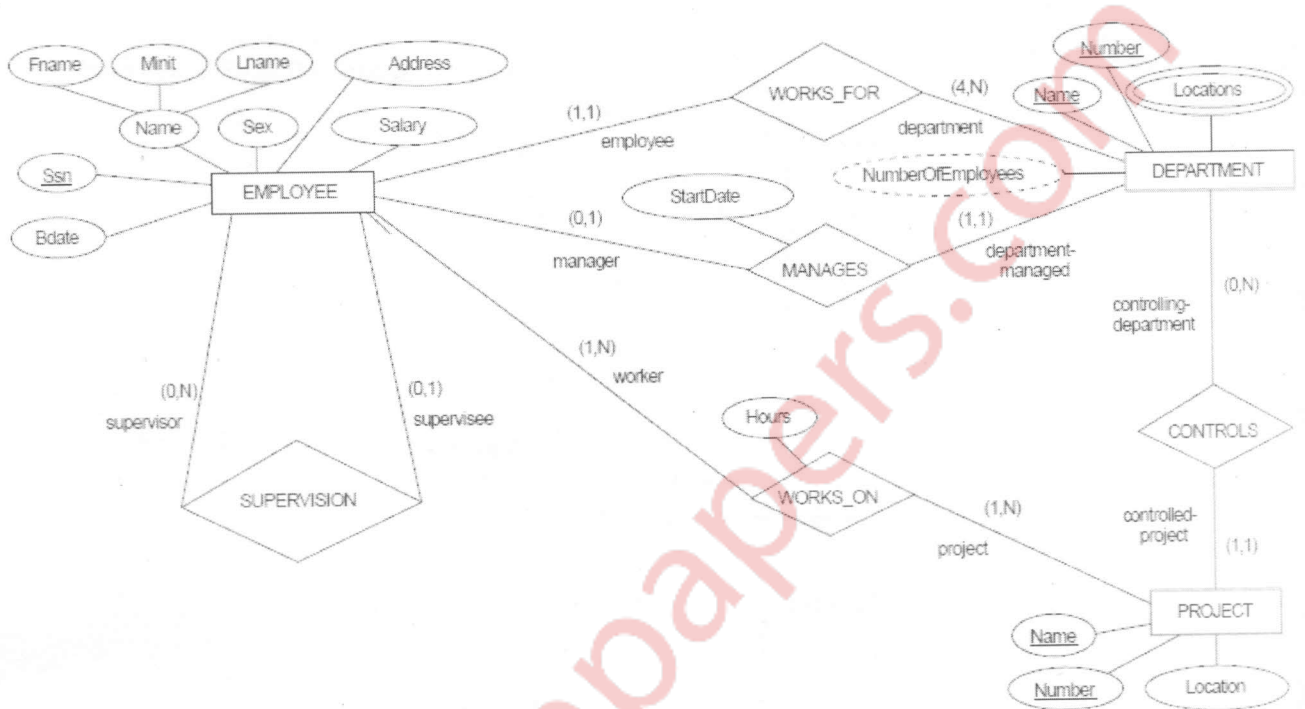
Fname
Minit
Lname
Address
Name
Sex
Salary
Ssn
EMPLOYEE
Bdate
(1,1)
employee
WORKS_FOR
(4,N)
department
Number
Name
Locations
DEPARTMENT
NumberOfEmployees
StartDate
(0,1)
manager
MANAGES
(1,1)
department-managed
controlling-department
(0,N)
(1,N)
worker
(0,N)
supervisor
(0,1)
supervisee
SUPERVISION
Hours
WORKS_ON
(1,N)
project
CONTROLS
controlled-project
(1,1)
PROJECT
Name
Number
Location
papers.com